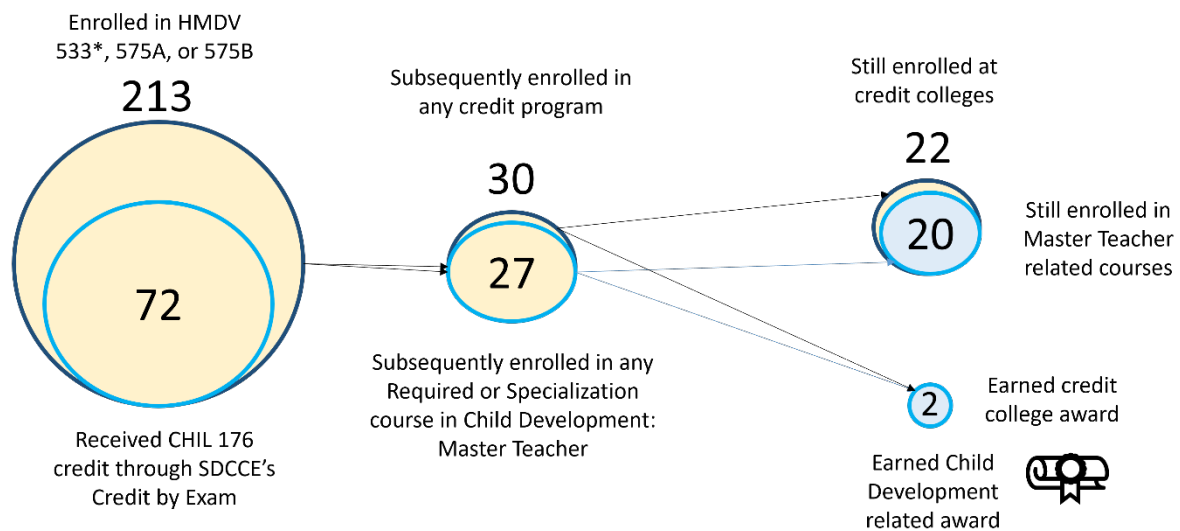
Enrolled in HMDV 533*, 575A, or 575B

213

72

Received CHIL 176 credit through SDCCE's Credit by Exam

Subsequently enrolled in any credit program

30

27

Subsequently enrolled in any Required or Specialization course in Child Development: Master Teacher

Still enrolled at credit colleges

22

20

Still enrolled in Master Teacher related courses

2

Earned credit college award

Earned Child Development related award